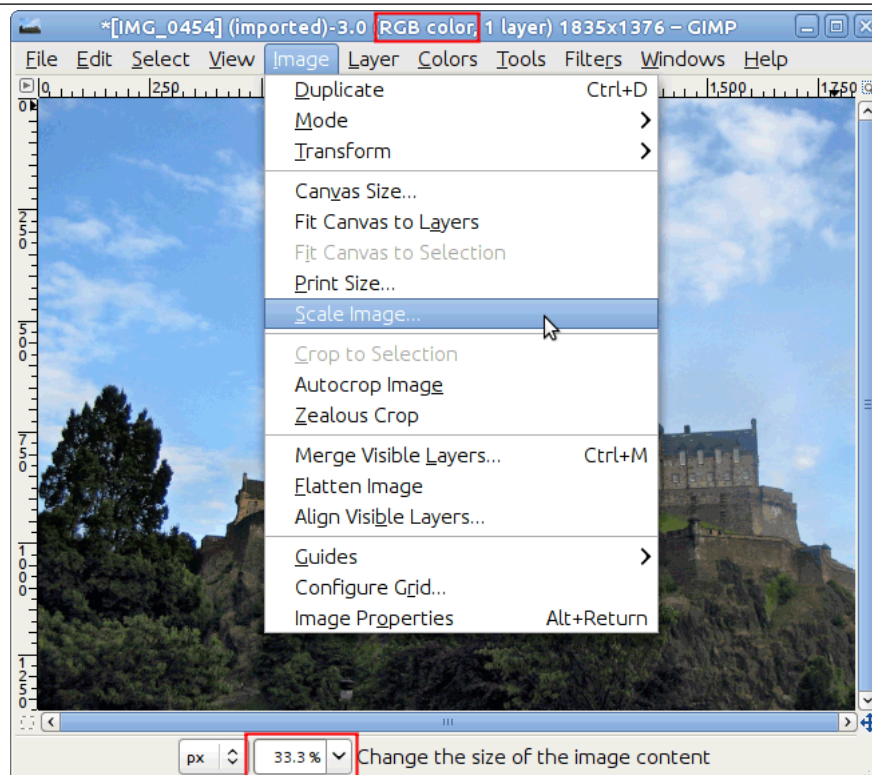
*[IMG_0454] (imported)-3.0 RGB color, 1 layer) 1835x1376 – GIMP

File Edit Select View Image Layer Colors Tools Filters Windows Help

0 250 1,500 1,750

0
250
500
750
1000
1250

Duplicate Ctrl+D
Mode
Transform
Canvas Size...
Fit Canvas to Layers
Fit Canvas to Selection
Print Size...
Scale Image...
Crop to Selection
Autocrop Image
Zealous Crop
Merge Visible Layers... Ctrl+M
Flatten Image
Align Visible Layers...
Guides
Configure Grid...
Image Properties Alt+Return

px 33.3 % Change the size of the image content